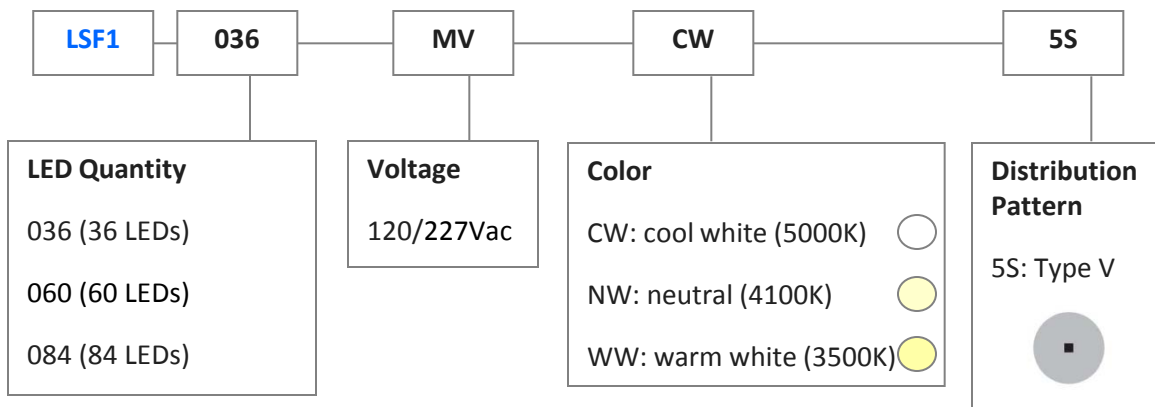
LSF1 — 036 — MV — CW — 5S

LED Quantity

036 (36 LEDs)

060 (60 LEDs)

084 (84 LEDs)

Voltage

120/227Vac

Color

CW: cool white (5000K)

NW: neutral (4100K)

WW: warm white (3500K)

Distribution Pattern

5S: Type V